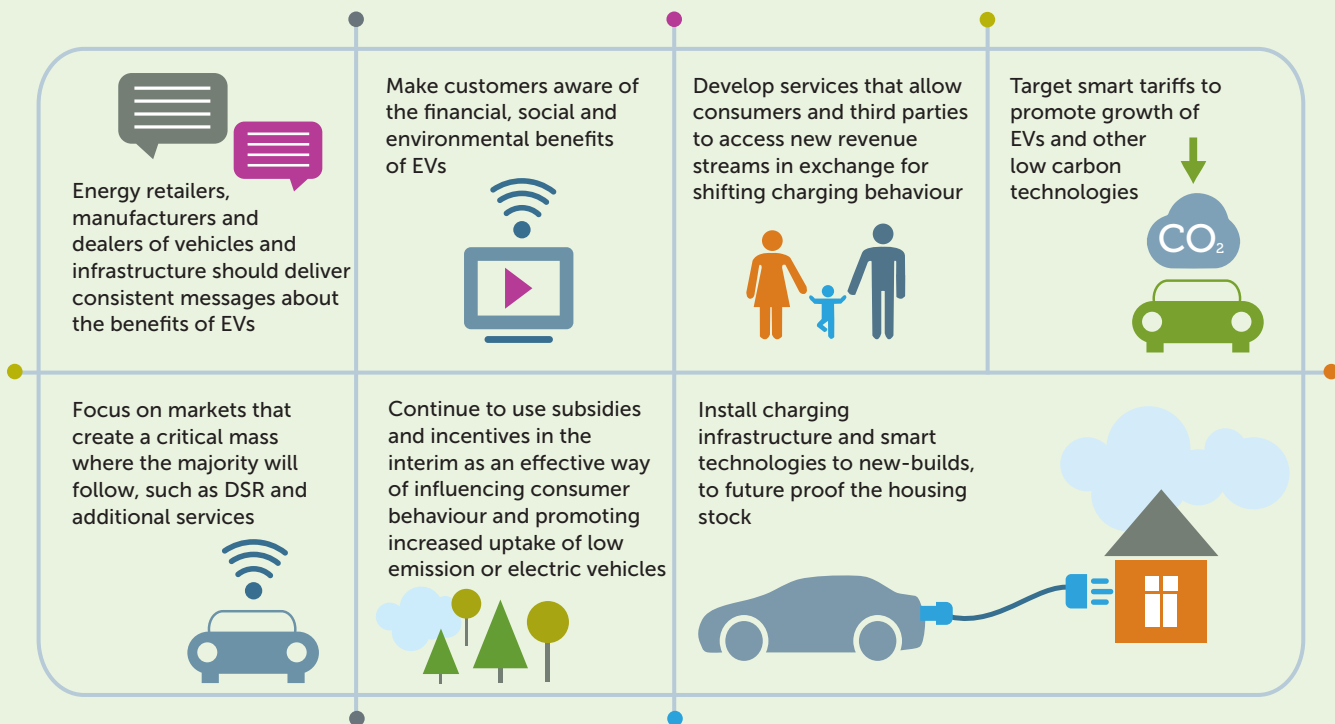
Energy retailers, manufacturers and dealers of vehicles and infrastructure should deliver consistent messages about the benefits of EVs

Make customers aware of the financial, social and environmental benefits of EVs

Develop services that allow consumers and third parties to access new revenue streams in exchange for shifting charging behaviour

Target smart tariffs to promote growth of EVs and other low carbon technologies

$CO_2$

Focus on markets that create a critical mass where the majority will follow, such as DSR and additional services

Continue to use subsidies and incentives in the interim as an effective way of influencing consumer behaviour and promoting increased uptake of low emission or electric vehicles

Install charging infrastructure and smart technologies to new-builds, to future proof the housing stock